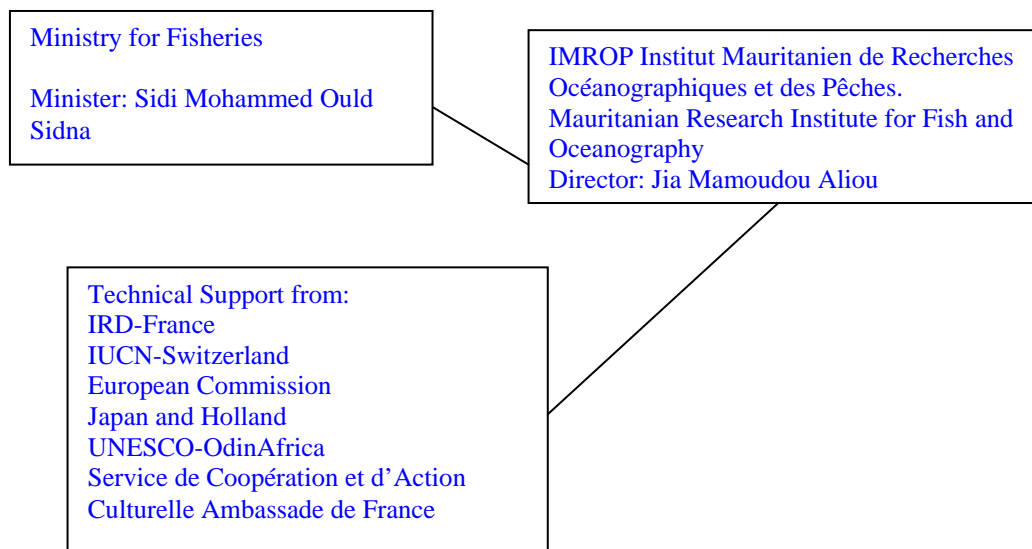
Ministry for Fisheries

Minister: Sidi Mohammed Ould Sidna

IMROP Institut Mauritanien de Recherches Océanographiques et des Pêches.
Mauritanian Research Institute for Fish and Oceanography
Director: Jia Mamoudou Aliou

Technical Support from:
IRD-France
IUCN-Switzerland
European Commission
Japan and Holland
UNESCO-OdinAfrica
Service de Coopération et d'Action Culturelle Ambassade de France